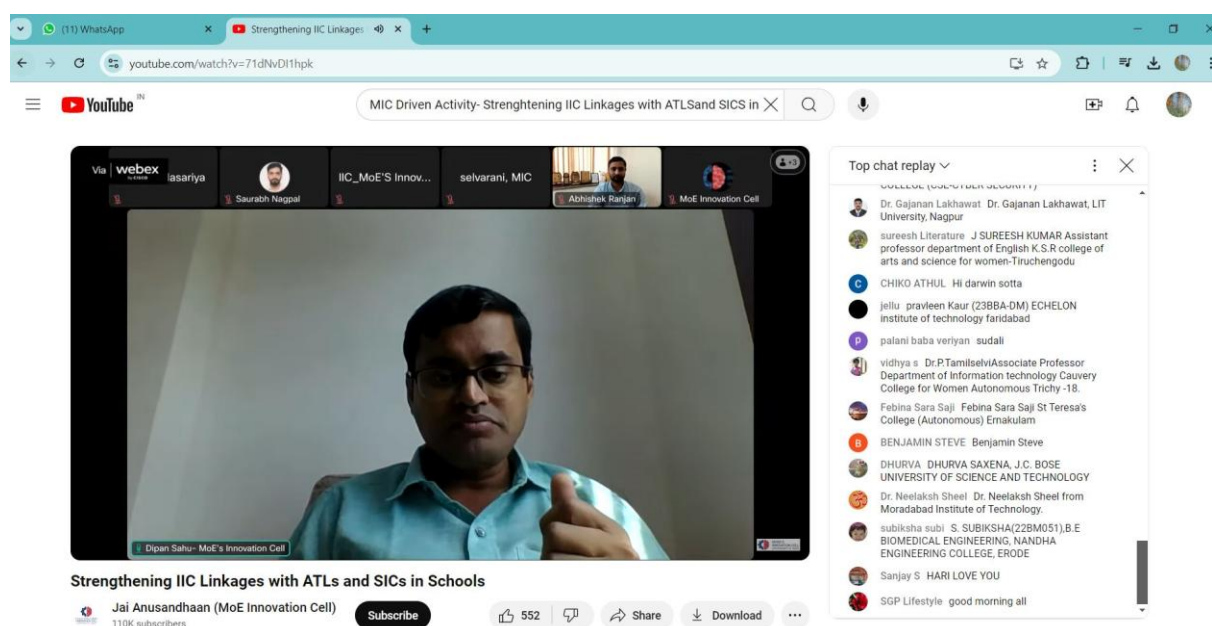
(11) WhatsApp

Strengthening IIC Linkages

youtube.com/watch?v=71dNvDI1hpk

YouTube IN

MIC Driven Activity- Strenghtening IIC Linkages with ATLSand SICS in

Via webex

lasariya

Saurabh Nagpal

IIC_MoE'S Innov...

selvarani, MIC

Abhishek Ranjan

MoE Innovation Cell

+3

Dipan Sahu- MoE's Innovation Cell

Top chat replay

COLLEGE (CSE-CYBER SECURITY)

Dr. Gajanan Lakhawat Dr. Gajanan Lakhawat, LIT University, Nagpur

sureesh Literature J SUREESH KUMAR Assistant professor department of English K.S.R college of arts and science for women-Tiruchengodu

CHIKO ATHUL Hi darwin sotta

jellu pravleen Kaur (23BBA-DM) ECHELON institute of technology faridabad

palani baba veriyan sudali

vidhya s Dr.P.TamilselviAssociate Professor Department of Information technology Cauvery College for Women Autonomous Trichy -18.

Febina Sara Saji Febina Sara Saji St Teresa's College (Autonomous) Ernakulam

BENJAMIN STEVE Benjamin Steve

DHURVA DHURVA SAXENA, J.C. BOSE UNIVERSITY OF SCIENCE AND TECHNOLOGY

Dr. Neelaksh Sheel Dr. Neelaksh Sheel from Moradabad Institute of Technology.

subiksha subi S. SUBIKSHA(22BM051),B.E BIOMEDICAL ENGINEERING, NANDHA ENGINEERING COLLEGE, ERODE

Sanjay S HARI LOVE YOU

SGP Lifestyle good morning all

Strengthening IIC Linkages with ATLs and SICs in Schools

Jai Anusandhaan (MoE Innovation Cell)

110K subscribers

Subscribe

552

Share

Download

...